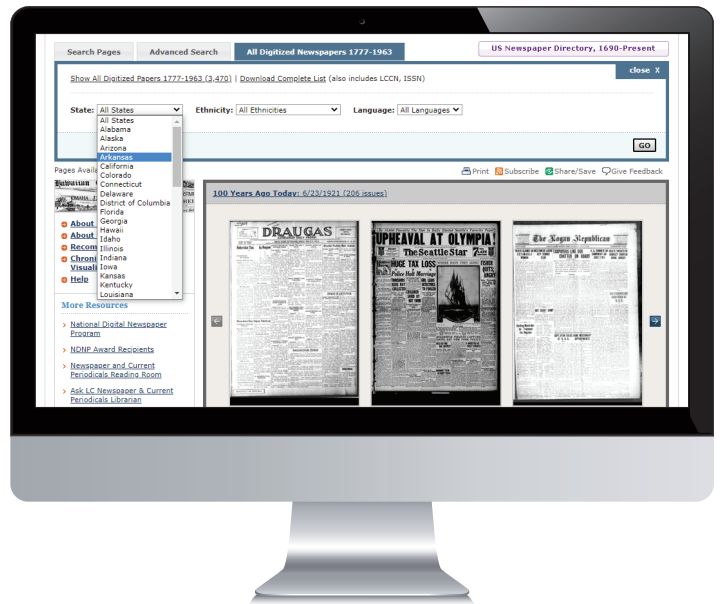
Search Pages | Advanced Search | All Digitized Newspapers 1777-1963

US Newspaper Directory, 1690-Present

close X

Show All Digitized Papers 1777-1963 (3,470) | Download Complete List (also includes LCCN, ISSN)

State: All States
Ethnicity: All Ethnicities
Language: All Languages

All States
Alabama
Alaska
Arizona
Arkansas
California
Colorado
Connecticut
Delaware
District of Columbia
Florida
Georgia
Hawaii
Idaho
Illinois
Indiana
Iowa
Kansas
Kentucky
Louisiana

GO

Pages Avail

About
About
Recom
Chroni
Visuali
Help

Print
Subscribe
Share/Save
Give Feedback

100 Years Ago Today: 6/23/1921 (206 issues)

DRAUGAS

UPHEAVAL AT OLYMPIA!
The Seattle Star

The Rogan Republican

More Resources

National Digital Newspaper Program

NDNP Award Recipients

Newspaper and Current Periodicals Reading Room

Ask LC Newspaper & Current Periodicals Librarian